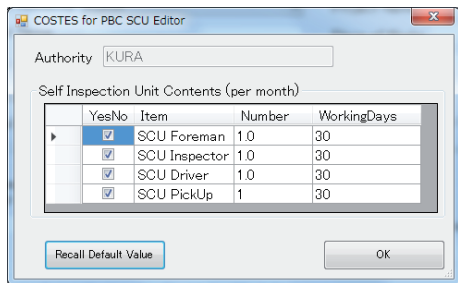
COSTES for PBC SCU Editor

Authority KURA

Self Inspection Unit Contents (per month)

| YesNo | Item | Number | WorkingDays |
|---|---|---|---|
| ☑ | SCU Foreman | 1.0 | 30 |
| ☑ | SCU Inspector | 1.0 | 30 |
| ☑ | SCU Driver | 1.0 | 30 |
| ☑ | SCU PickUp | 1 | 30 |

Recall Default Value

OK